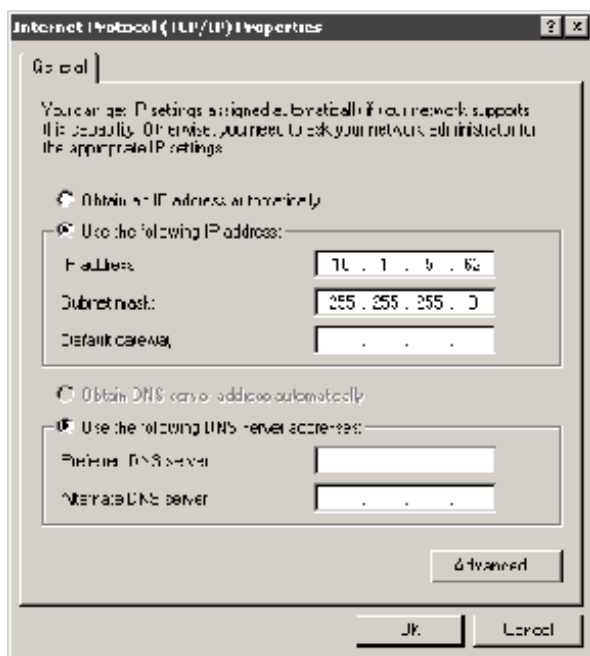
Internet Protocol (TCP/IP) Properties

General

You can get IP settings assigned automatically if your network supports this capability. Otherwise, you need to ask your network administrator for the appropriate IP settings.

Obtain an IP address automatically

Use the following IP address:

IP address: 10 . 1 . 5 . 65

Subnet mask: 255 . 255 . 255 . 0

Default gateway: . . .

Obtain DNS server address automatically

Use the following DNS server addresses:

Preferred DNS server:

Alternate DNS server: . . .

Advanced

OK Cancel